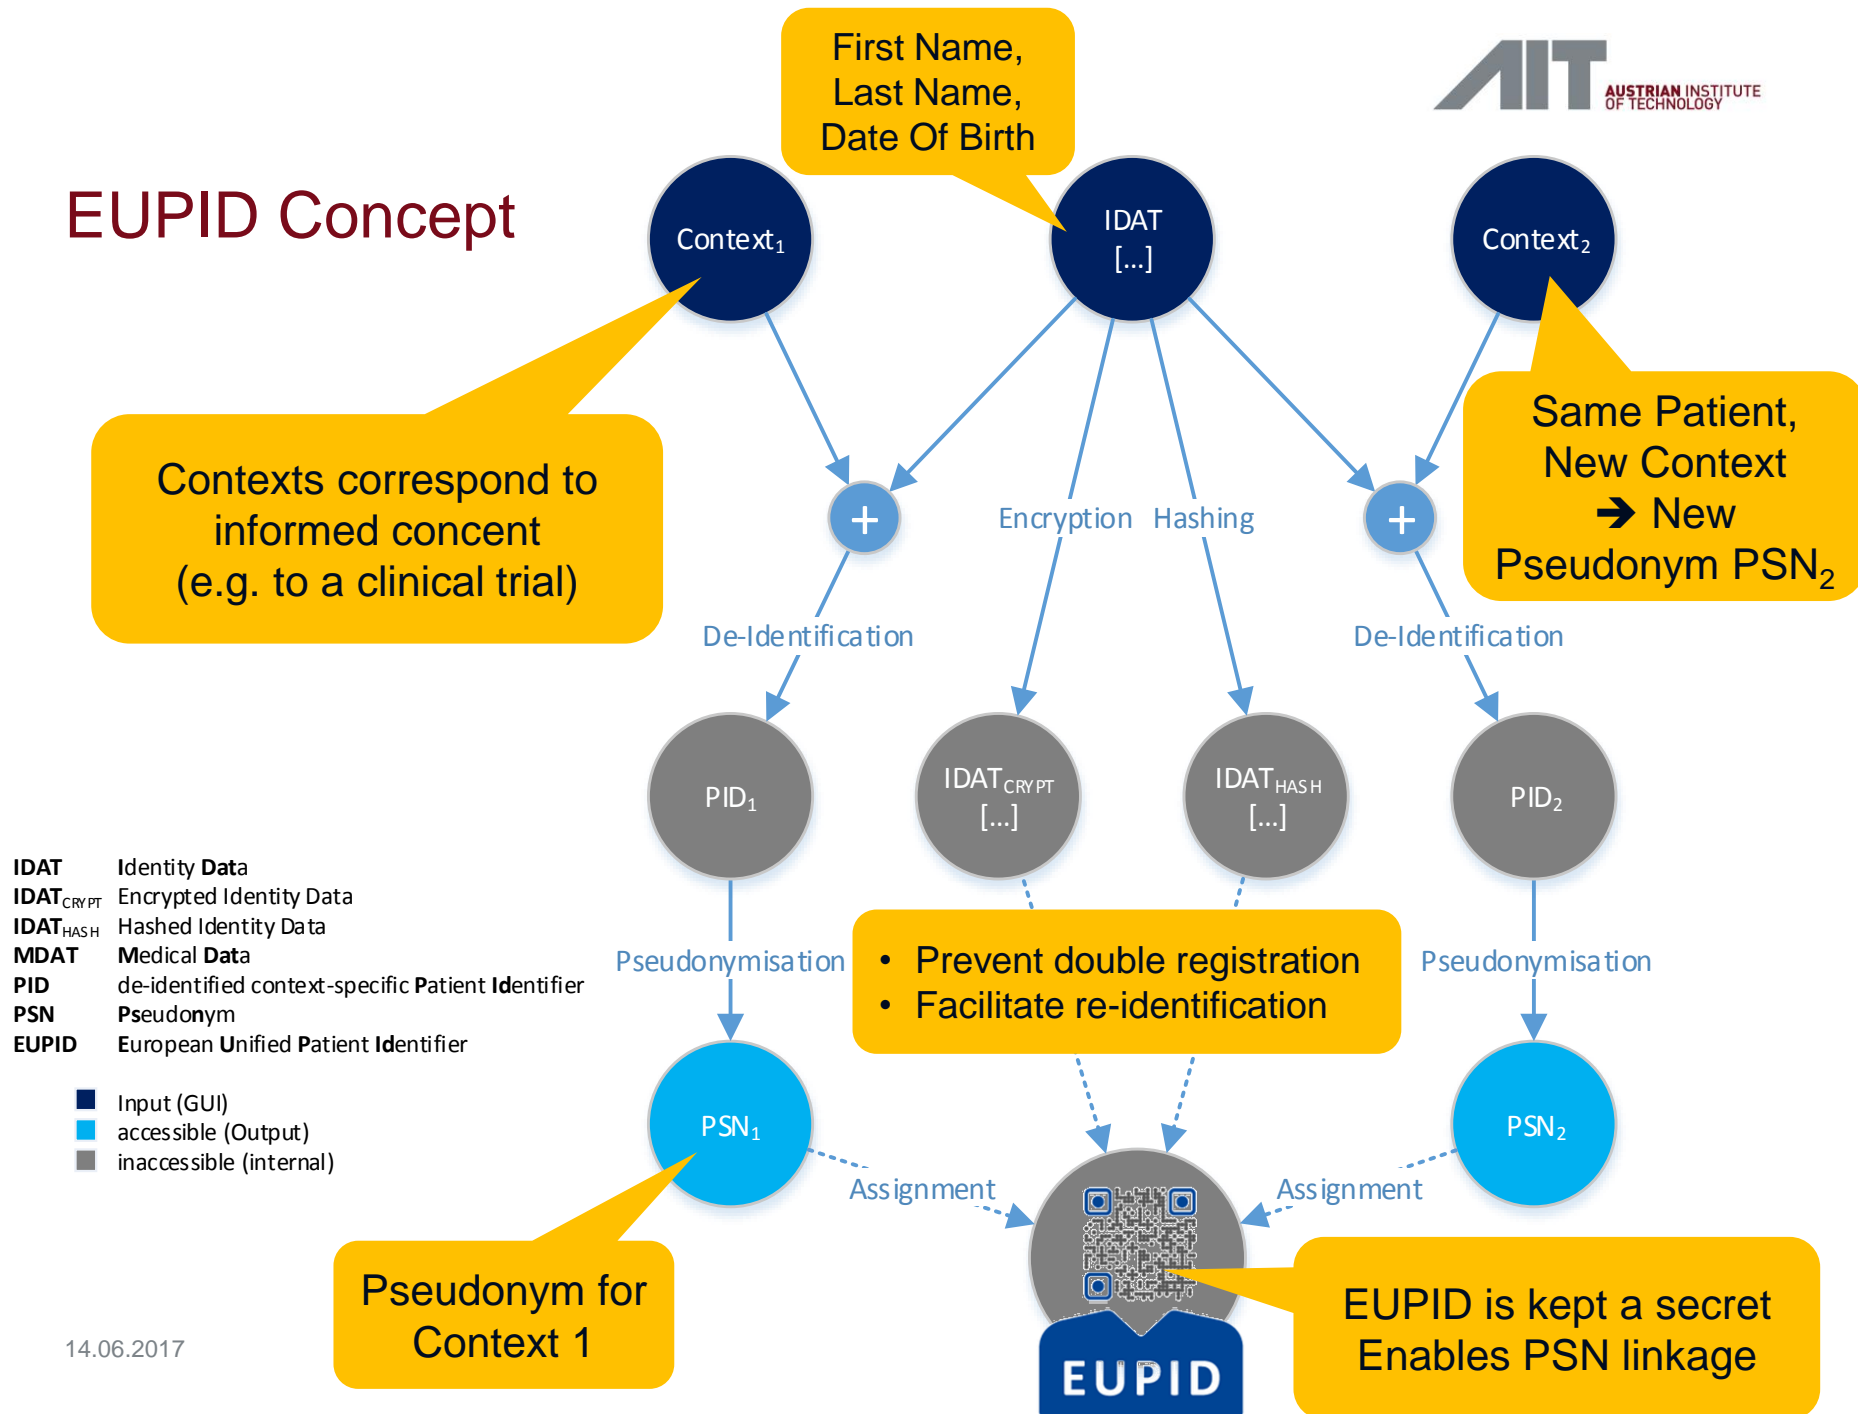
EUPID Concept

AIT AUSTRIAN INSTITUTE OF TECHNOLOGY

First Name, Last Name, Date Of Birth

Context$_1$

IDAT […]

Context$_2$

Contexts correspond to informed concent (e.g. to a clinical trial)

Same Patient, New Context ➔ New Pseudonym PSN$_2$

+

Encryption

Hashing

+

De-Identification

De-Identification

PID$_1$

IDAT$_{CRYPT}$ […]

IDAT$_{HASH}$ […]

PID$_2$

IDAT Identity Data
IDAT$_{CRYPT}$ Encrypted Identity Data
IDAT$_{HASH}$ Hashed Identity Data
MDAT Medical Data
PID de-identified context-specific Patient Identifier
PSN Pseudonym
EUPID European Unified Patient Identifier

Pseudonymisation

• Prevent double registration
• Facilitate re-identification

Pseudonymisation

Input (GUI)
accessible (Output)
inaccessible (internal)

PSN$_1$

PSN$_2$

Assignment

Assignment

Pseudonym for Context 1

EUPID is kept a secret Enables PSN linkage

EUPID

14.06.2017